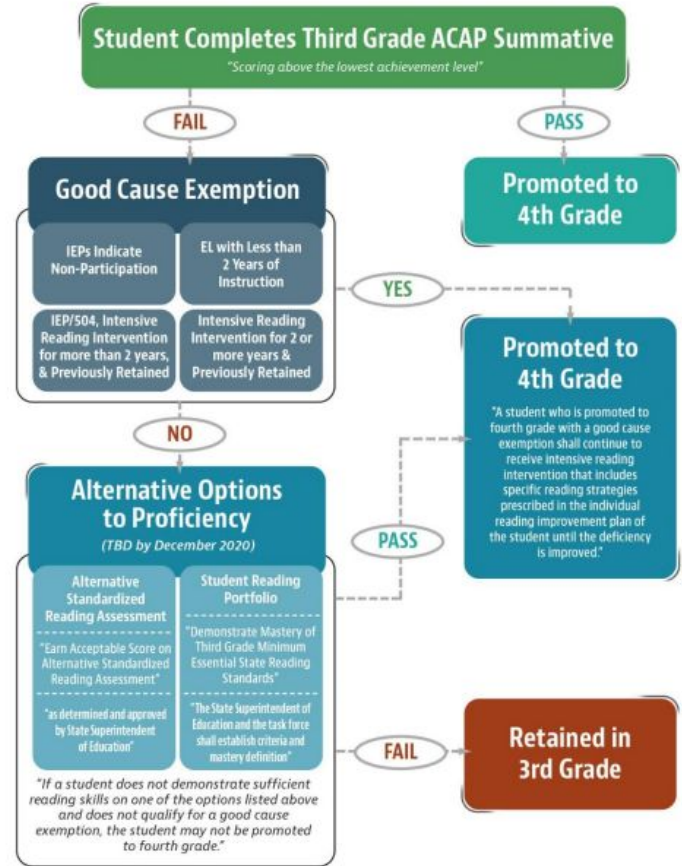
Student Completes Third Grade ACAP Summative

"Scoring above the lowest achievement level"

FAIL

PASS

Good Cause Exemption

Promoted to 4th Grade

IEPs Indicate Non-Participation

EL with Less than 2 Years of Instruction

YES

IEP/504, Intensive Reading Intervention for more than 2 years, & Previously Retained

Intensive Reading Intervention for 2 or more years & Previously Retained

Promoted to 4th Grade

"A student who is promoted to fourth grade with a good cause exemption shall continue to receive intensive reading intervention that includes specific reading strategies prescribed in the individual reading improvement plan of the student until the deficiency is improved."

NO

Alternative Options to Proficiency

(TBD by December 2020)

PASS

Alternative Standardized Reading Assessment

"Earn Acceptable Score on Alternative Standardized Reading Assessment"

"as determined and approved by State Superintendent of Education"

Student Reading Portfolio

"Demonstrate Mastery of Third Grade Minimum Essential State Reading Standards"

"The State Superintendent of Education and the task force shall establish criteria and mastery definition"

FAIL

Retained in 3rd Grade

"If a student does not demonstrate sufficient reading skills on one of the options listed above and does not qualify for a good cause exemption, the student may not be promoted to fourth grade."